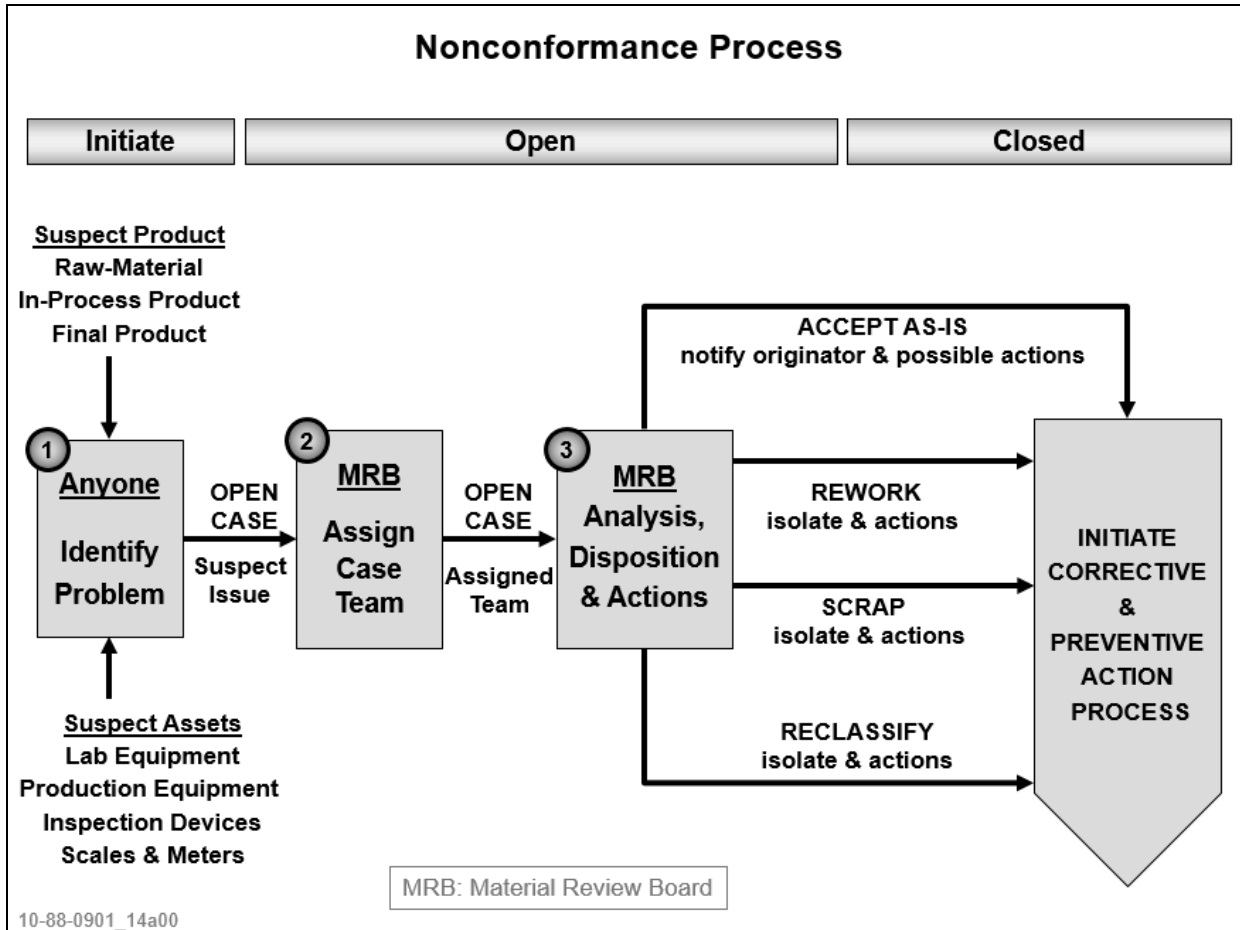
Nonconformance Process

Initiate

Open

Closed

Suspect Product
Raw-Material
In-Process Product
Final Product

1
Anyone
Identify Problem

OPEN CASE
Suspect Issue

2
MRB
Assign Case Team

OPEN CASE
Assigned Team

3
MRB
Analysis, Disposition & Actions

ACCEPT AS-IS
notify originator & possible actions

REWORK
isolate & actions

SCRAP
isolate & actions

RECLASSIFY
isolate & actions

INITIATE CORRECTIVE & PREVENTIVE ACTION PROCESS

Suspect Assets
Lab Equipment
Production Equipment
Inspection Devices
Scales & Meters

MRB: Material Review Board

10-88-0901_14a00